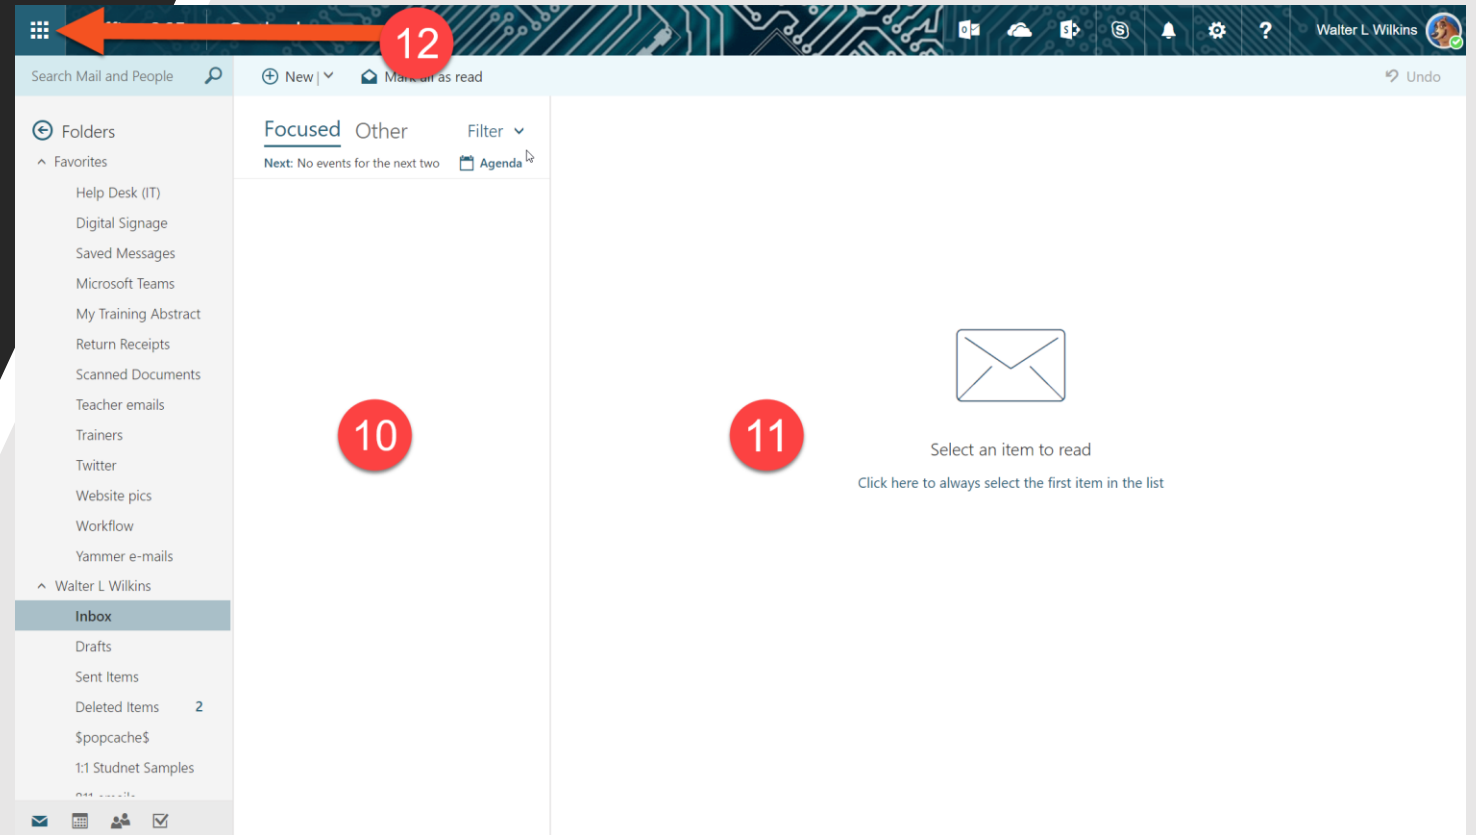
12

Walter L Wilkins

Search Mail and People

New | Mark all as read

Undo

Folders

Favorites

Help Desk (IT)

Digital Signage

Saved Messages

Microsoft Teams

My Training Abstract

Return Receipts

Scanned Documents

Teacher emails

Trainers

Twitter

Website pics

Workflow

Yammer e-mails

Walter L Wilkins

Inbox

Drafts

Sent Items

Deleted Items 2

$popcache$

1:1 Studnet Samples

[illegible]

Focused Other Filter

Next: No events for the next two Agenda

10

11

Select an item to read

Click here to always select the first item in the list